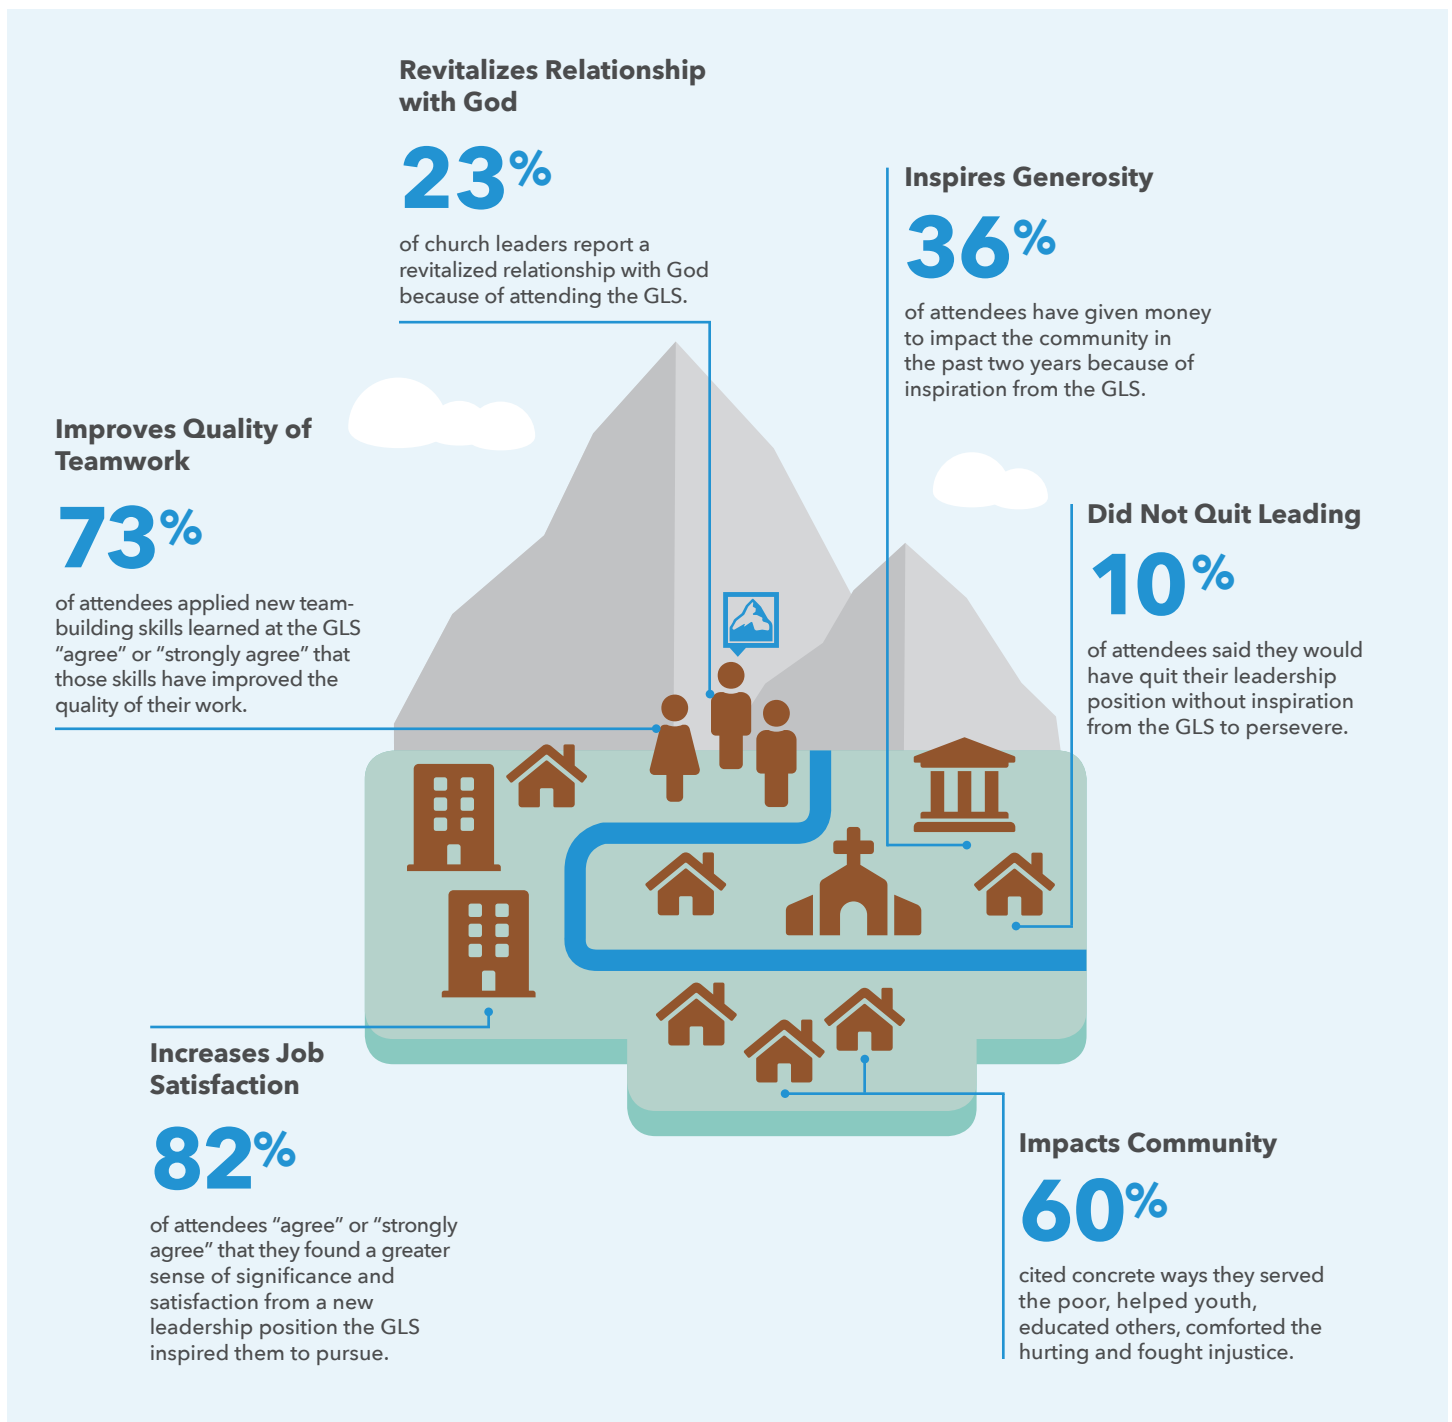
Revitalizes Relationship with God

23%

of church leaders report a revitalized relationship with God because of attending the GLS.

Inspires Generosity

36%

of attendees have given money to impact the community in the past two years because of inspiration from the GLS.

Improves Quality of Teamwork

73%

of attendees applied new team-building skills learned at the GLS "agree" or "strongly agree" that those skills have improved the quality of their work.

Did Not Quit Leading

10%

of attendees said they would have quit their leadership position without inspiration from the GLS to persevere.

Increases Job Satisfaction

82%

of attendees "agree" or "strongly agree" that they found a greater sense of significance and satisfaction from a new leadership position the GLS inspired them to pursue.

Impacts Community

60%

cited concrete ways they served the poor, helped youth, educated others, comforted the hurting and fought injustice.